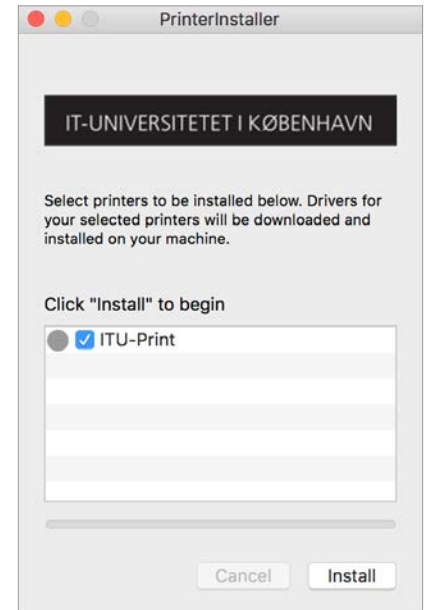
PrinterInstaller

IT-UNIVERSITETET I KØBENHAVN

Select printers to be installed below. Drivers for your selected printers will be downloaded and installed on your machine.

Click "Install" to begin

ITU-Print

Cancel

Install